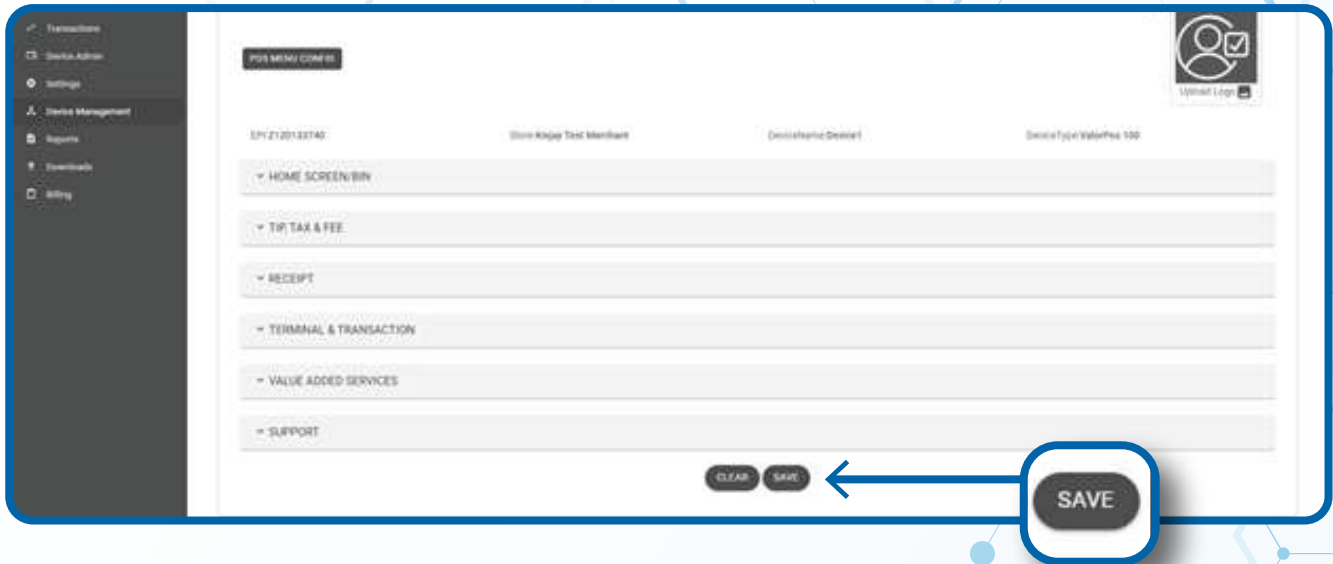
Transactions
Device Admin
Settings
Device Management
Reports
Downloads
Billing

POS MENU CONFIG

Upload Logo

EPI Z120133740
Store Kiajay Test Merchant
DeviceName Device1
DeviceType ValorPos 100

HOME SCREEN/BIN
TIP, TAX & FEE
RECEIPT
TERMINAL & TRANSACTION
VALUE ADDED SERVICES
SUPPORT

CLEAR
SAVE

SAVE